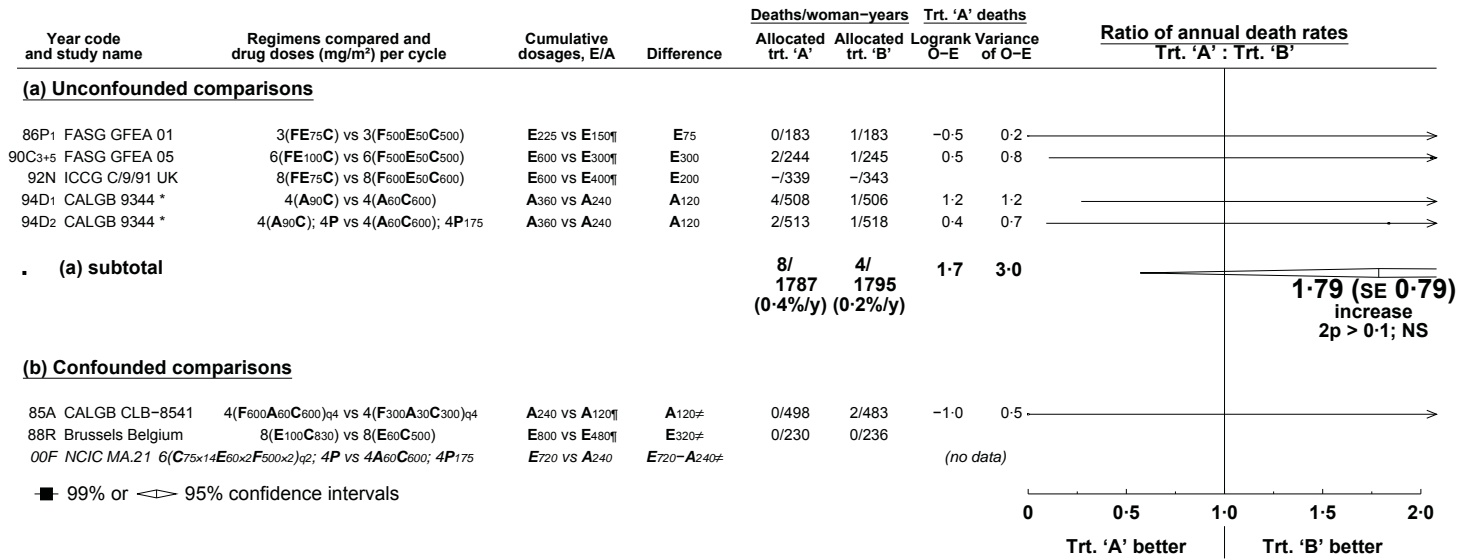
| Year code and study name | Regimens compared and drug doses (mg/m²) per cycle | Cumulative dosages, E/A | Difference | Deaths/woman-years Allocated trt. 'A' | Deaths/woman-years Allocated trt. 'B' | Trt. 'A' deaths Logrank O−E | Trt. 'A' deaths Variance of O−E |
|---|---|---|---|---|---|---|---|
| **(a) Unconfounded comparisons** | | | | | | | |
| 86P1 FASG GFEA 01 | 3(**FE**75**C**) vs 3(**F**500**E**50**C**500) | **E**225 vs **E**150¶ | **E**75 | 0/183 | 1/183 | −0·5 | 0·2 |
| 90C3+5 FASG GFEA 05 | 6(**FE**100**C**) vs 6(**F**500**E**50**C**500) | **E**600 vs **E**300¶ | **E**300 | 2/244 | 1/245 | 0·5 | 0·8 |
| 92N ICCG C/9/91 UK | 8(**FE**75**C**) vs 8(**F**600**E**50**C**600) | **E**600 vs **E**400¶ | **E**200 | −/339 | −/343 | | |
| 94D1 CALGB 9344 * | 4(**A**90**C**) vs 4(**A**60**C**600) | **A**360 vs **A**240 | **A**120 | 4/508 | 1/506 | 1·2 | 1·2 |
| 94D2 CALGB 9344 * | 4(**A**90**C**); 4**P** vs 4(**A**60**C**600); 4**P**175 | **A**360 vs **A**240 | **A**120 | 2/513 | 1/518 | 0·4 | 0·7 |
| (a) subtotal | | | | 8/ 1787 (0·4%/y) | 4/ 1795 (0·2%/y) | 1·7 | 3·0 |
| **(b) Confounded comparisons** | | | | | | | |
| 85A CALGB CLB−8541 | 4(**F**600**A**60**C**600)q4 vs 4(**F**300**A**30**C**300)q4 | **A**240 vs **A**120¶ | **A**120≠ | 0/498 | 2/483 | −1·0 | 0·5 |
| 88R Brussels Belgium | 8(**E**100**C**830) vs 8(**E**60**C**500) | **E**800 vs **E**480¶ | **E**320≠ | 0/230 | 0/236 | | |
| *00F NCIC MA.21* | *6(C75×14E60×2F500×2)q2; 4P vs 4A60C600; 4P175* | *E720 vs A240* | *E720−A240≠* | | | *(no data)* | |

Ratio of annual death rates
Trt. 'A' : Trt. 'B'

1·79 (SE 0·79)
increase
2p > 0·1; NS

99% or 95% confidence intervals

0 0·5 1·0 1·5 2·0

Trt. 'A' better | Trt. 'B' better